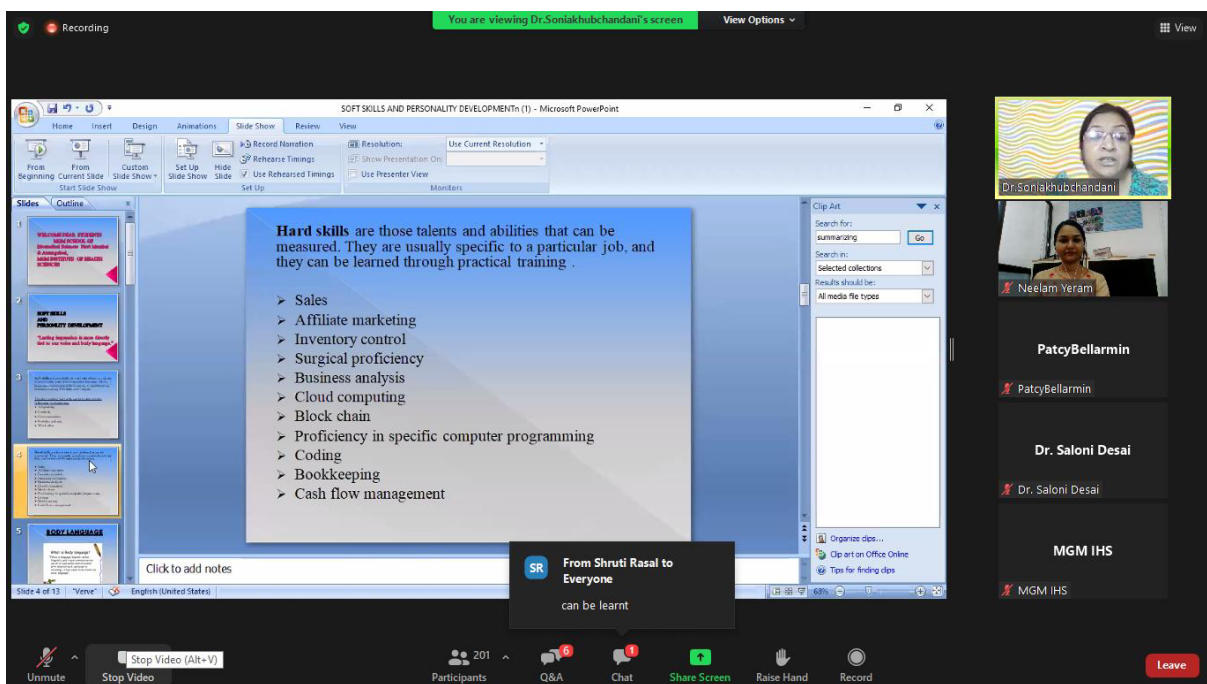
Recording

You are viewing Dr.Soniakhubchandani's screen

View Options

View

SOFT SKILLS AND PERSONALITY DEVELOPMENTn (1) - Microsoft PowerPoint

Home Insert Design Animations Slide Show Review View

From Beginning From Current Slide Custom Slide Show Set Up Slide Show Hide Slide Record Narration Rehearse Timings Use Rehearsed Timings Resolution: Use Current Resolution Show Presentation On: Use Presenter View

Start Slide Show Set Up Monitors

Slides Outline

1
2
3
4
5

**Hard skills** are those talents and abilities that can be measured. They are usually specific to a particular job, and they can be learned through practical training .

- Sales
- Affiliate marketing
- Inventory control
- Surgical proficiency
- Business analysis
- Cloud computing
- Block chain
- Proficiency in specific computer programming
- Coding
- Bookkeeping
- Cash flow management

Click to add notes

Clip Art

Search for:
summarizing
Go
Search in:
Selected collections
Results should be:
All media file types

Organize clips...
Clip art on Office Online
Tips for finding clips

Slide 4 of 13 "Verve" English (United States) 68%

Dr.Soniakhubchandani

Neelam Yeram

PatcyBellarmin

PatcyBellarmin

Dr. Saloni Desai

Dr. Saloni Desai

MGM IHS

MGM IHS

SR From Shruti Rasal to Everyone

can be learnt

Unmute Stop Video Stop Video (Alt+V) 201 Participants 6 Q&A 1 Chat Share Screen Raise Hand Record Leave